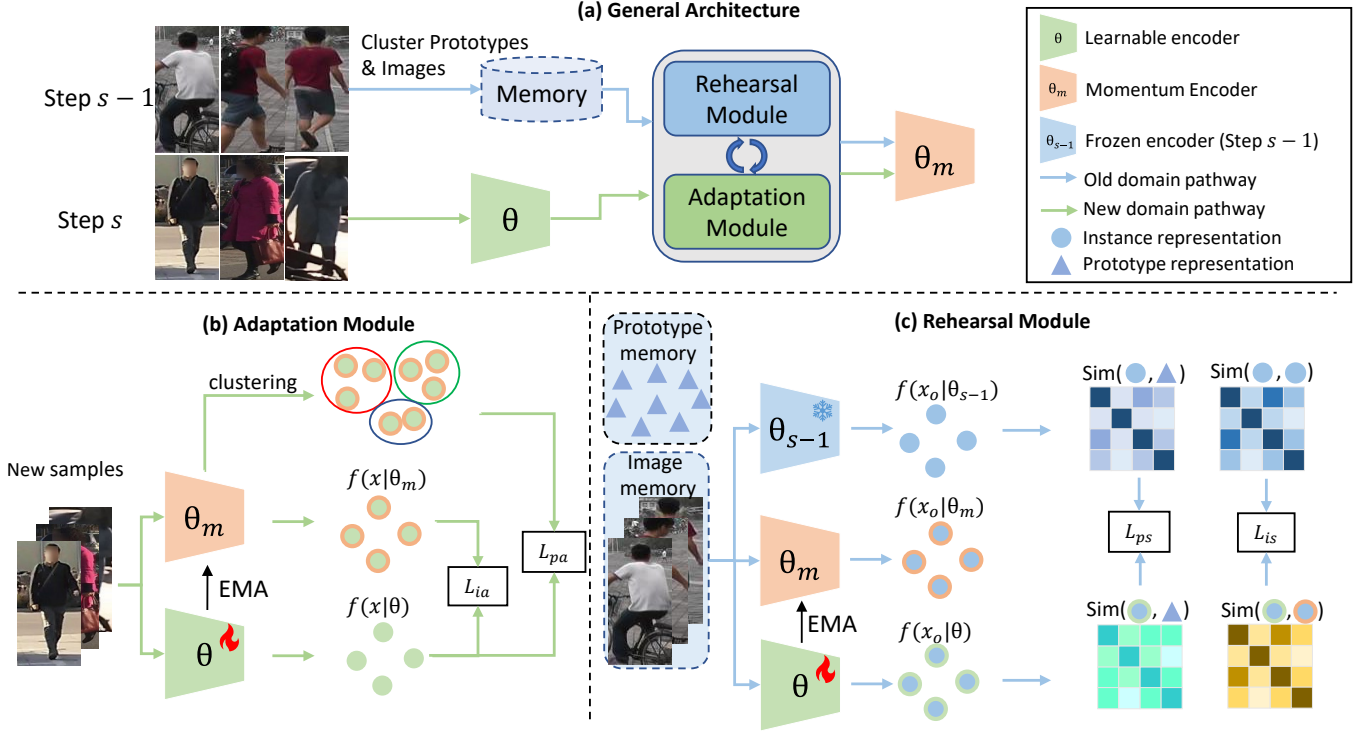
(a) General Architecture

Step $s-1$

Cluster Prototypes & Images

Memory

Rehearsal Module

Adaptation Module

Step $s$

$\theta$

$\theta_m$

$\theta$ Learnable encoder

$\theta_m$ Momentum Encoder

$\theta_{s-1}$ Frozen encoder (Step $s-1$)

Old domain pathway

New domain pathway

Instance representation

Prototype representation

(b) Adaptation Module

clustering

New samples

$\theta_m$

EMA

$\theta$

$f(x|\theta_m)$

$f(x|\theta)$

$L_{ia}$

$L_{pa}$

Prototype memory

Image memory

(c) Rehearsal Module

$\theta_{s-1}$

$f(x_o|\theta_{s-1})$

$\theta_m$

$f(x_o|\theta_m)$

EMA

$\theta$

$f(x_o|\theta)$

Sim( , )

Sim( , )

$L_{ps}$

$L_{is}$

Sim( , )

Sim( , )